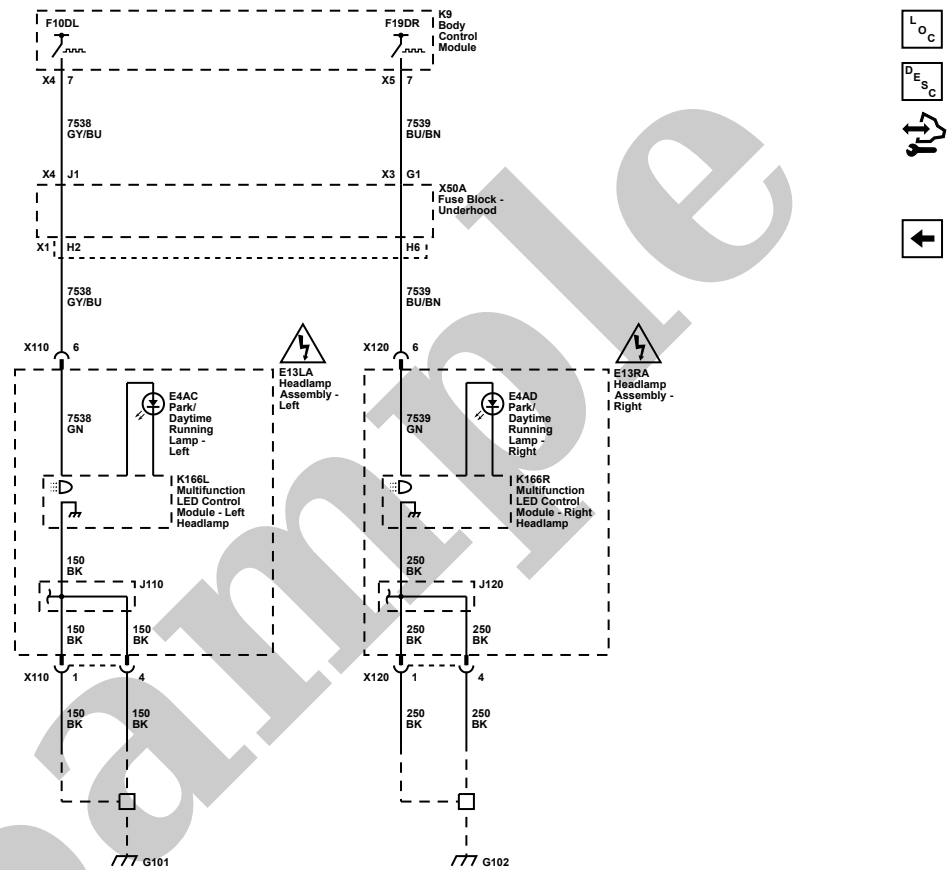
F10DL
F19DR
K9 Body Control Module
X4 7
X5 7
7538 GY/BU
7539 BU/BN
X4 J1
X3 G1
X50A Fuse Block - Underhood
X1 H2
H6
7538 GY/BU
7539 BU/BN
X110 6
X120 6
E13LA Headlamp Assembly - Left
E13RA Headlamp Assembly - Right
7538 GN
E4AC Park/ Daytime Running Lamp - Left
7539 GN
E4AD Park/ Daytime Running Lamp - Right
K166L Multifunction LED Control Module - Left Headlamp
K166R Multifunction LED Control Module - Right Headlamp
150 BK
250 BK
J110
J120
150 BK
150 BK
250 BK
250 BK
X110 1
4
X120 1
4
150 BK
150 BK
250 BK
250 BK
G101
G102
LOC
DESC
sample